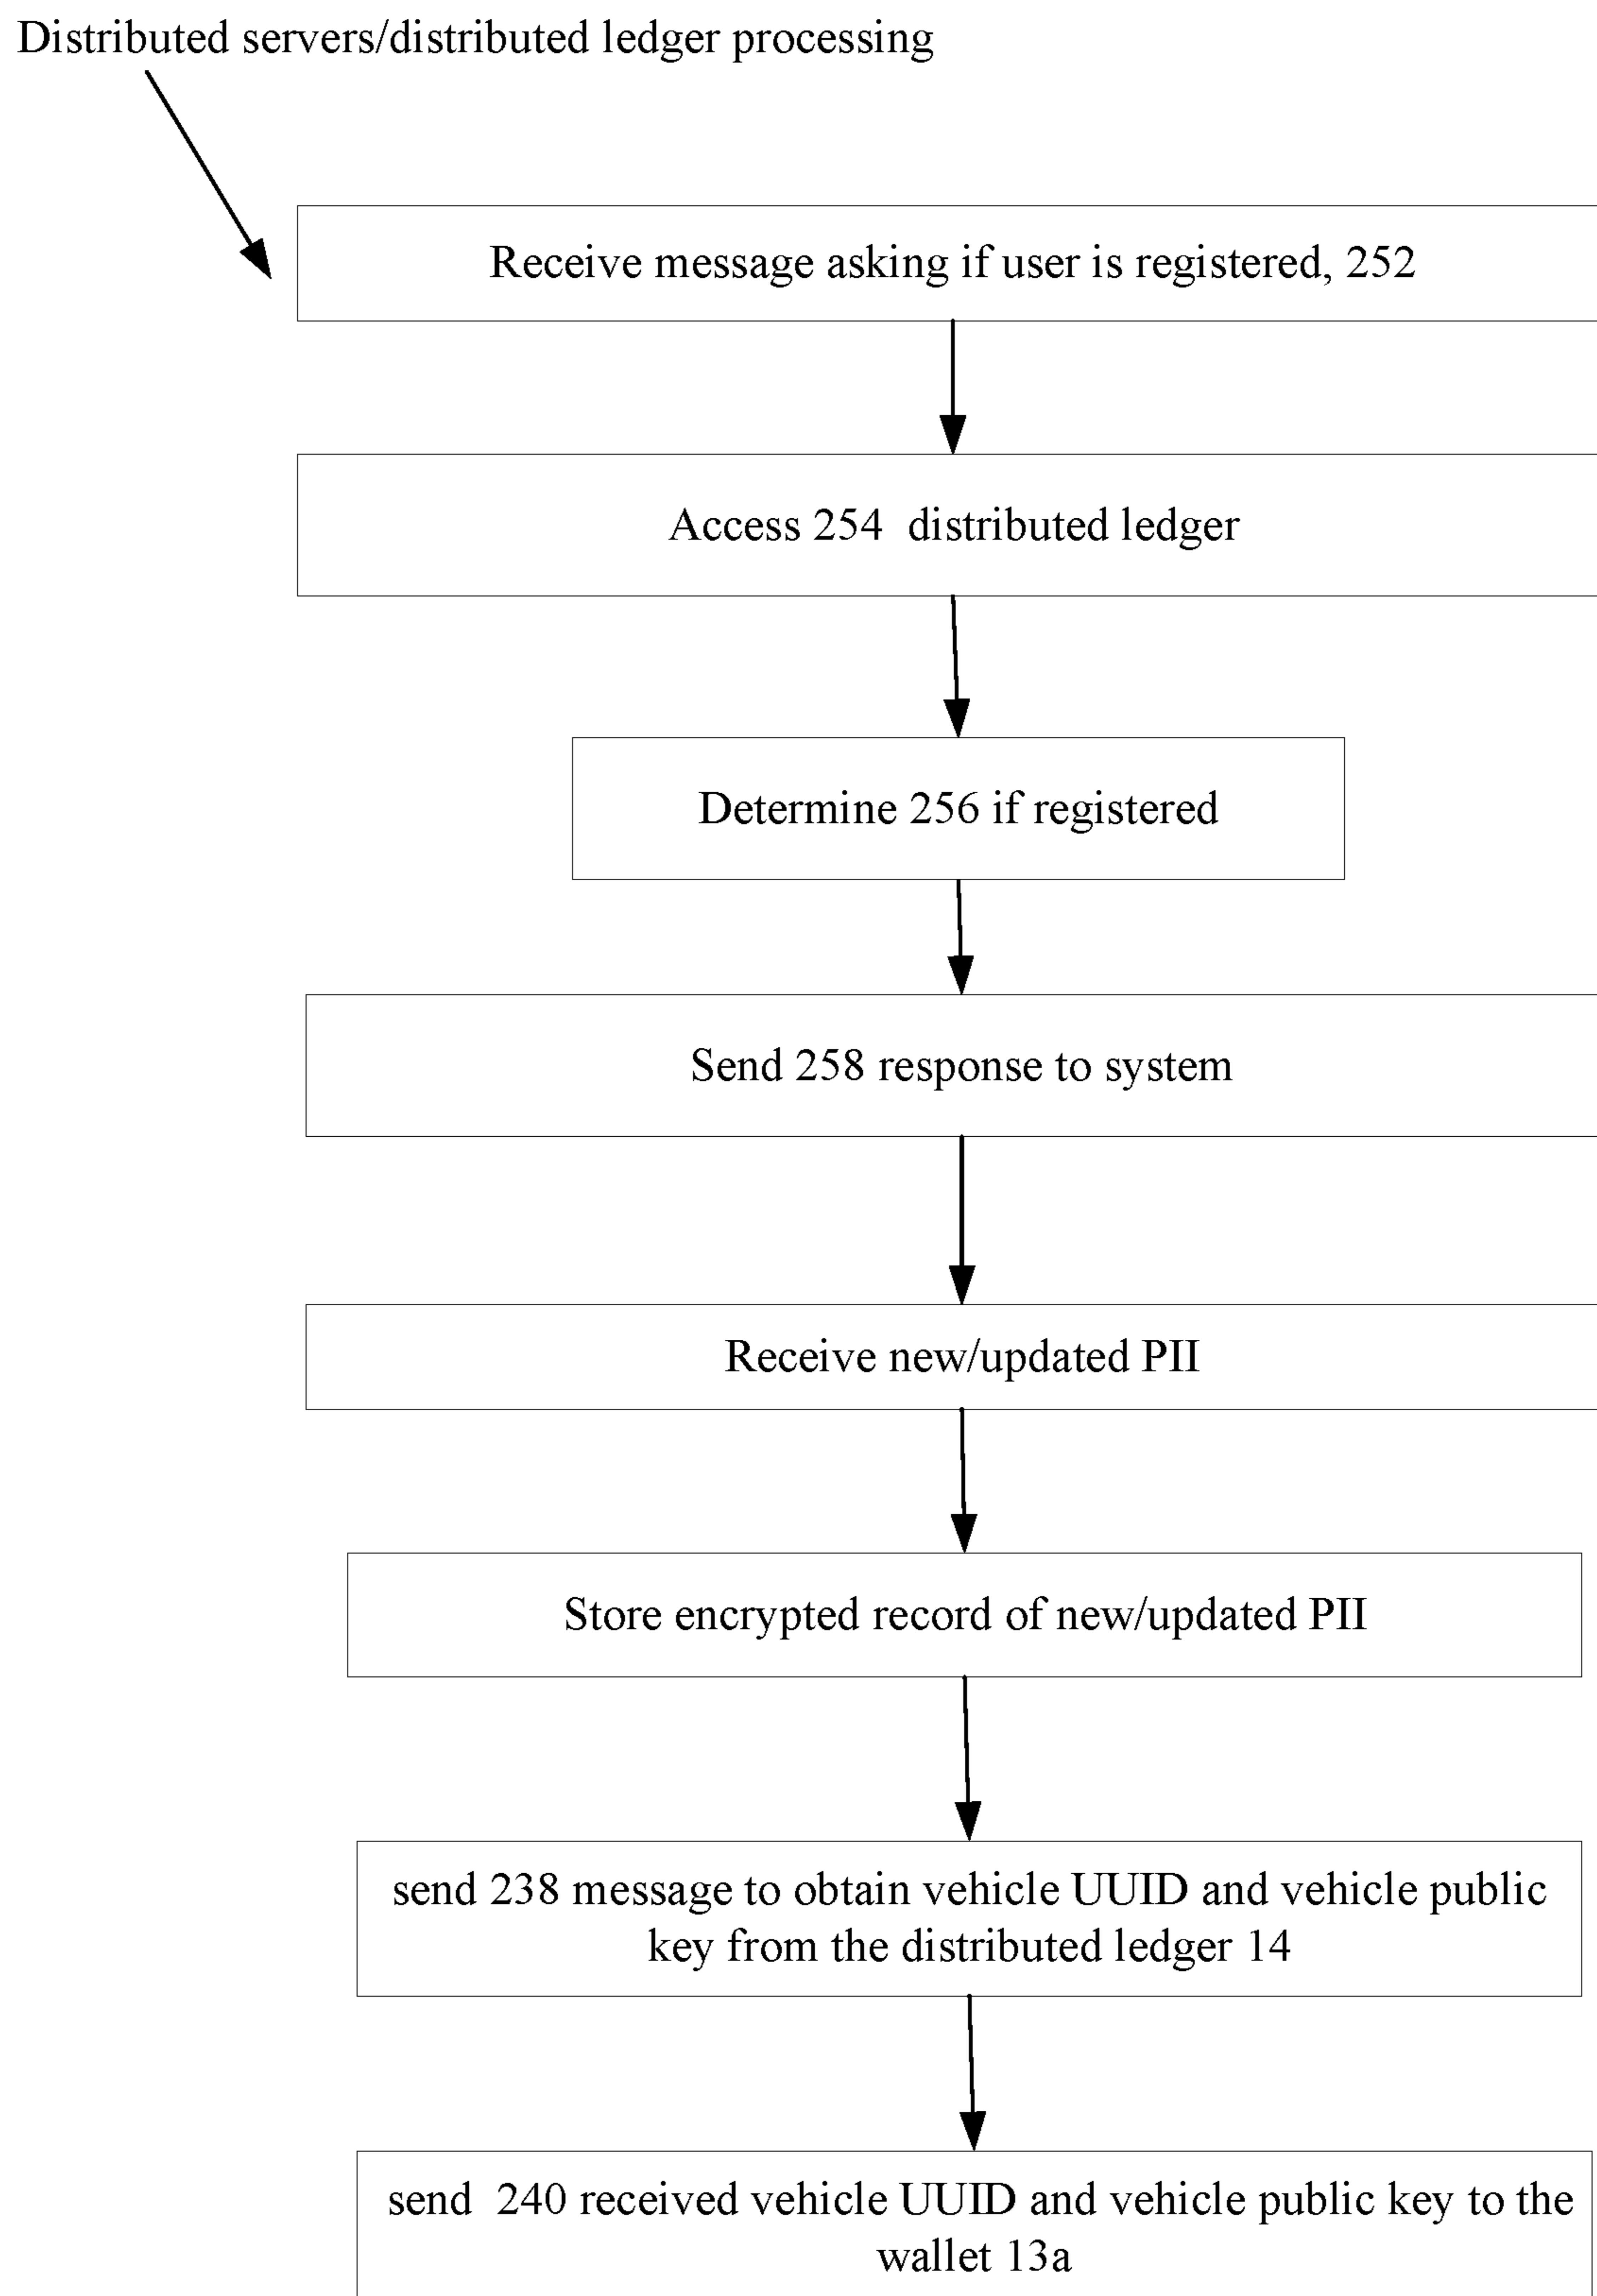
Distributed servers/distributed ledger processing

Receive message asking if user is registered, 252

Access 254 distributed ledger

Determine 256 if registered

Send 258 response to system

Receive new/updated PII

Store encrypted record of new/updated PII

send 238 message to obtain vehicle UUID and vehicle public key from the distributed ledger 14

send 240 received vehicle UUID and vehicle public key to the wallet 13a